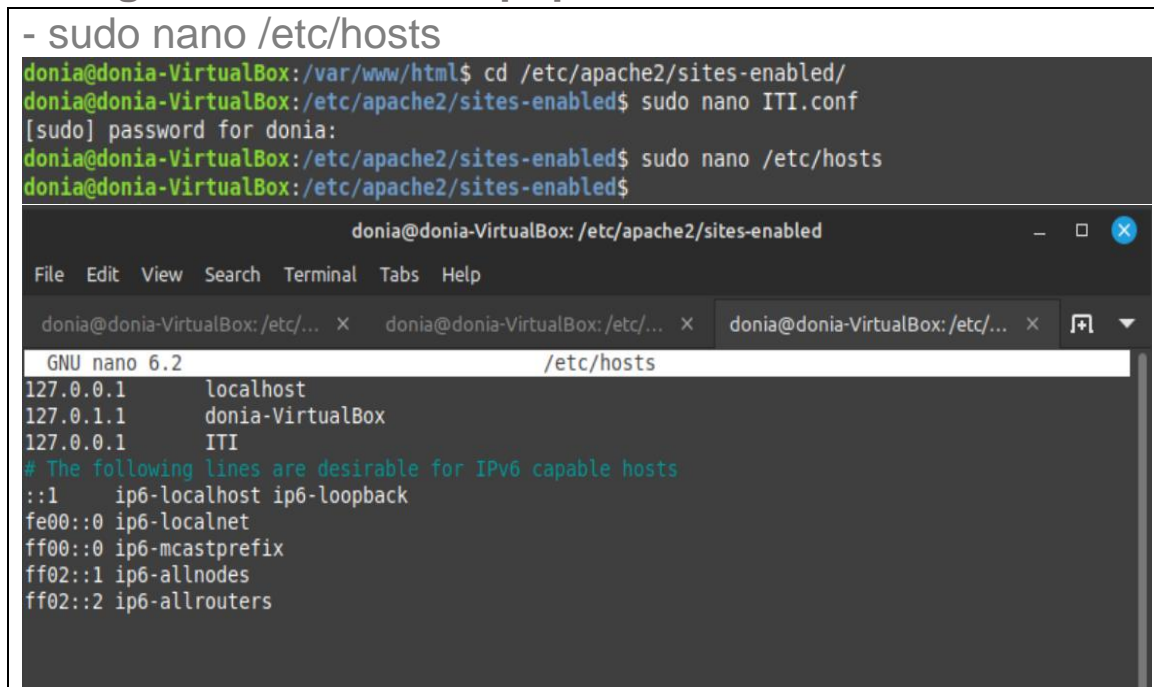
- sudo nano /etc/hosts

donia@donia-VirtualBox:/var/www/html$ cd /etc/apache2/sites-enabled/
donia@donia-VirtualBox:/etc/apache2/sites-enabled$ sudo nano ITI.conf
[sudo] password for donia:
donia@donia-VirtualBox:/etc/apache2/sites-enabled$ sudo nano /etc/hosts
donia@donia-VirtualBox:/etc/apache2/sites-enabled$

donia@donia-VirtualBox: /etc/apache2/sites-enabled

File Edit View Search Terminal Tabs Help

donia@donia-VirtualBox: /etc/... × donia@donia-VirtualBox: /etc/... × donia@donia-VirtualBox: /etc/... ×

GNU nano 6.2 /etc/hosts
127.0.0.1 localhost
127.0.1.1 donia-VirtualBox
127.0.0.1 ITI
# The following lines are desirable for IPv6 capable hosts
::1 ip6-localhost ip6-loopback
fe00::0 ip6-localnet
ff00::0 ip6-mcastprefix
ff02::1 ip6-allnodes
ff02::2 ip6-allrouters